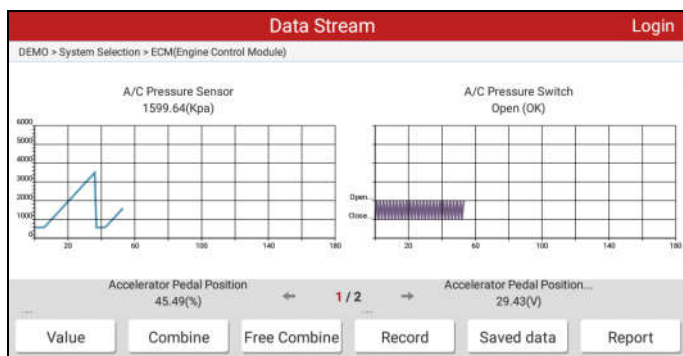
Data Stream

Login

DEMO > System Selection > ECM(Engine Control Module)

A/C Pressure Sensor
1599.64(Kpa)

6000
5000
4000
3000
2000
1000
0
20
60
100
140
180

A/C Pressure Switch
Open (OK)

Open
Close
20
60
100
140
180

Accelerator Pedal Position
45.49(%)

1 / 2

Accelerator Pedal Position...
29.43(V)

Value
Combine
Free Combine
Record
Saved data
Report